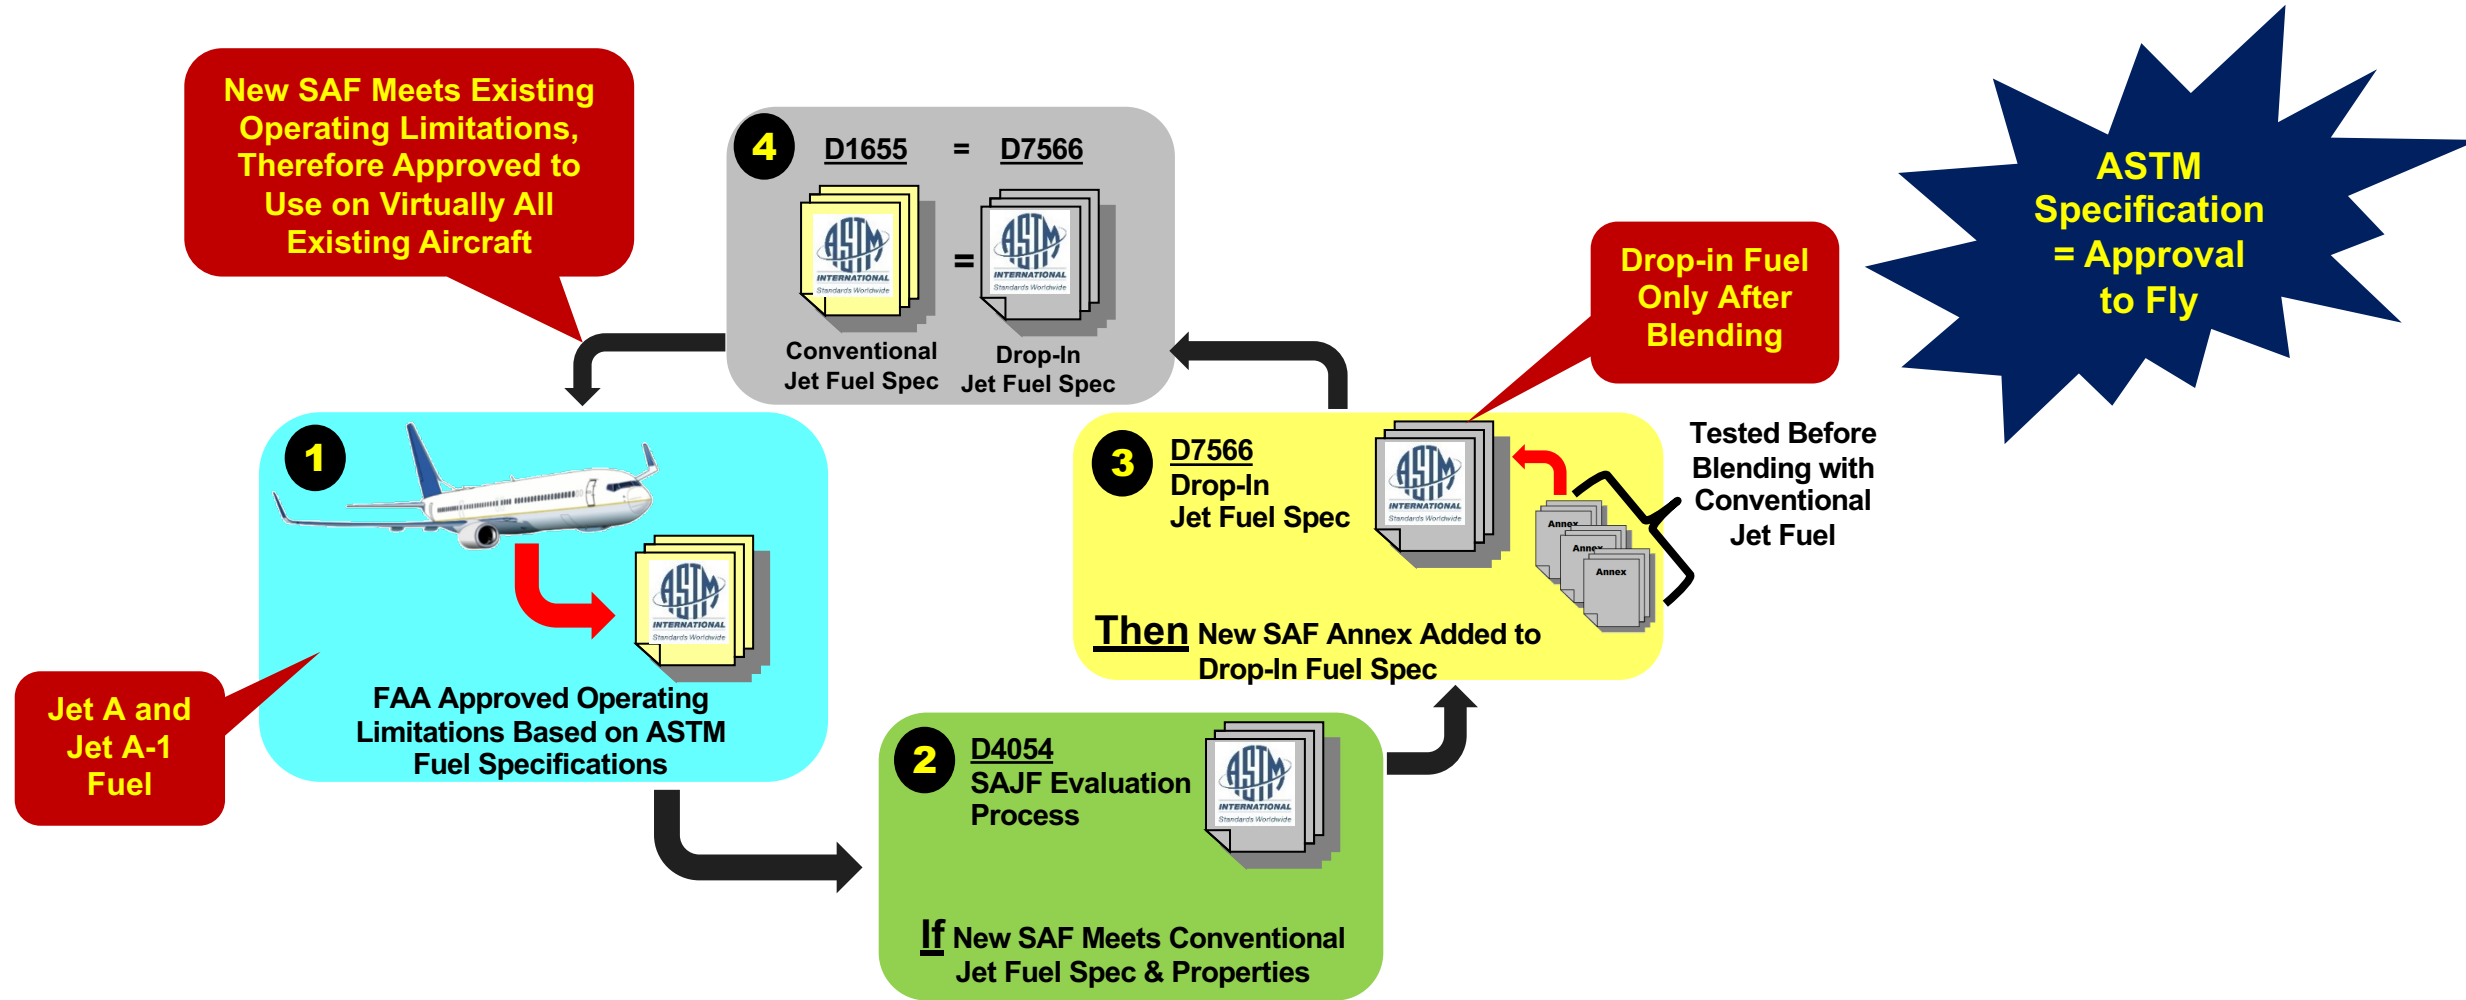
New SAF Meets Existing Operating Limitations, Therefore Approved to Use on Virtually All Existing Aircraft

4 D1655 = D7566

ASTM INTERNATIONAL Standards Worldwide = ASTM INTERNATIONAL Standards Worldwide

Conventional Jet Fuel Spec

Drop-In Jet Fuel Spec

ASTM Specification = Approval to Fly

Drop-in Fuel Only After Blending

1

ASTM INTERNATIONAL Standards Worldwide

FAA Approved Operating Limitations Based on ASTM Fuel Specifications

Jet A and Jet A-1 Fuel

3 D7566 Drop-In Jet Fuel Spec

ASTM INTERNATIONAL Standards Worldwide

Annex Annex Annex

Tested Before Blending with Conventional Jet Fuel

Then New SAF Annex Added to Drop-In Fuel Spec

2 D4054 SAJF Evaluation Process

ASTM INTERNATIONAL Standards Worldwide

If New SAF Meets Conventional Jet Fuel Spec & Properties